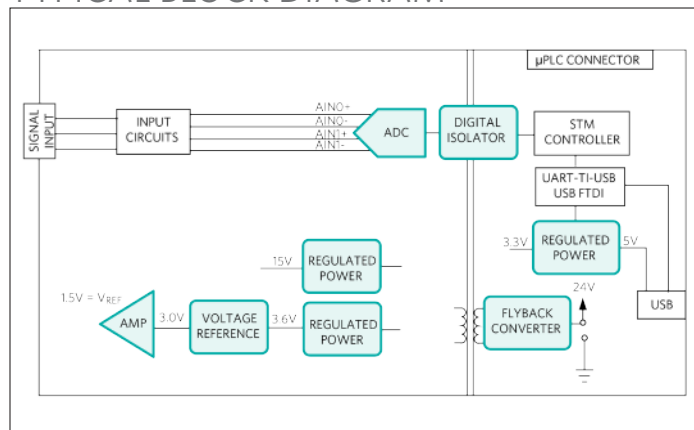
µPLC CONNECTOR

SIGNAL INPUT

INPUT CIRCUITS

AIN0+
AIN0-
AIN1+
AIN1-

ADC

DIGITAL ISOLATOR

STM CONTROLLER

UART-TI-USB USB FTDI

3.3V

REGULATED POWER

5V

USB

15V

REGULATED POWER

$1.5V = V_{REF}$

AMP

3.0V

VOLTAGE REFERENCE

3.6V

REGULATED POWER

FLYBACK CONVERTER

24V